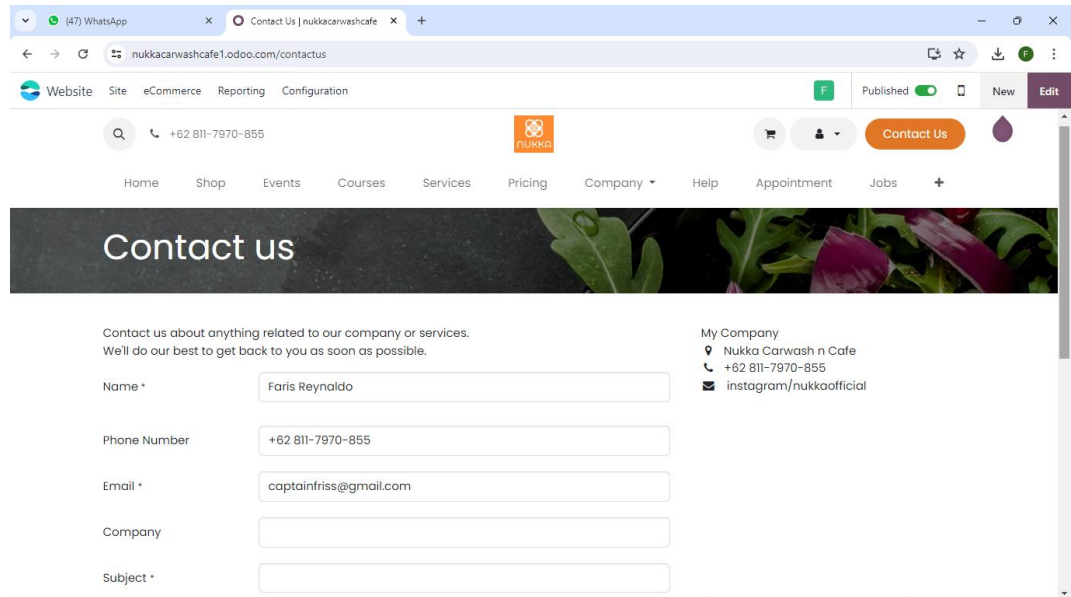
(47) WhatsApp
Contact Us | nukkacarwashcafe
nukkacarwashcafe1.odoo.com/contactus

Website Site eCommerce Reporting Configuration
F
Published
New
Edit

+62 811-7970-855
NUKKA
Contact Us

Home Shop Events Courses Services Pricing Company Help Appointment Jobs +

Contact us

Contact us about anything related to our company or services.
We'll do our best to get back to you as soon as possible.

Name * Faris Reynaldo

Phone Number +62 811-7970-855

Email * captainfriss@gmail.com

Company

Subject *

My Company
Nukka Carwash n Cafe
+62 811-7970-855
instagram/nukkaofficial